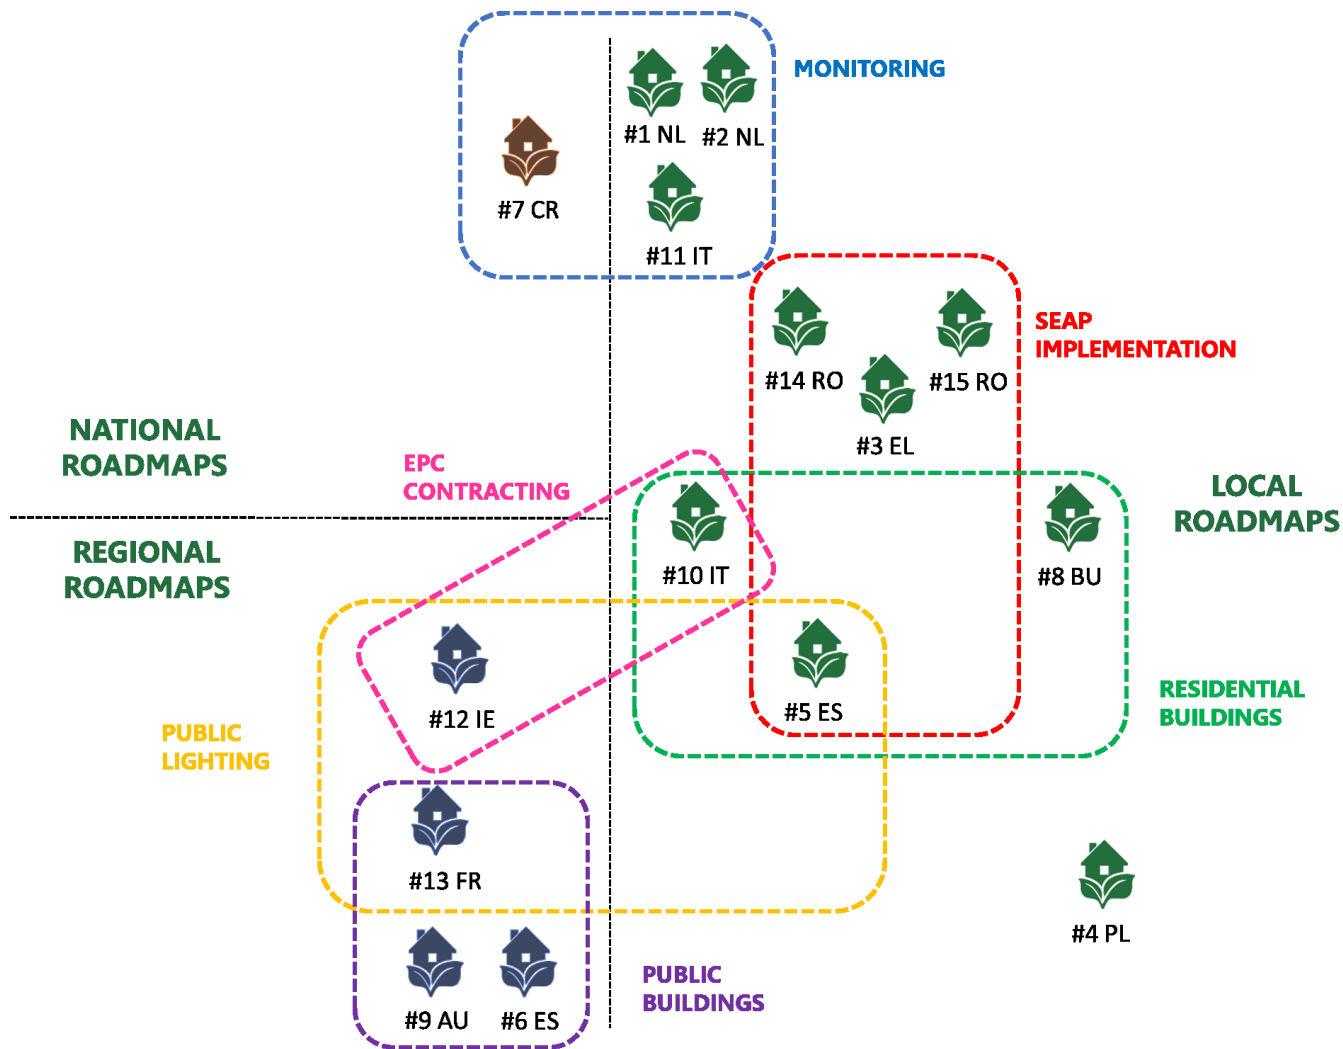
#7 CR

#1 NL #2 NL

#11 IT

MONITORING

#14 RO #15 RO

#3 EL

SEAP IMPLEMENTATION

NATIONAL ROADMAPS

EPC CONTRACTING

LOCAL ROADMAPS

REGIONAL ROADMAPS

#10 IT

#8 BU

#12 IE

#5 ES

RESIDENTIAL BUILDINGS

PUBLIC LIGHTING

#13 FR

#4 PL

#9 AU #6 ES

PUBLIC BUILDINGS